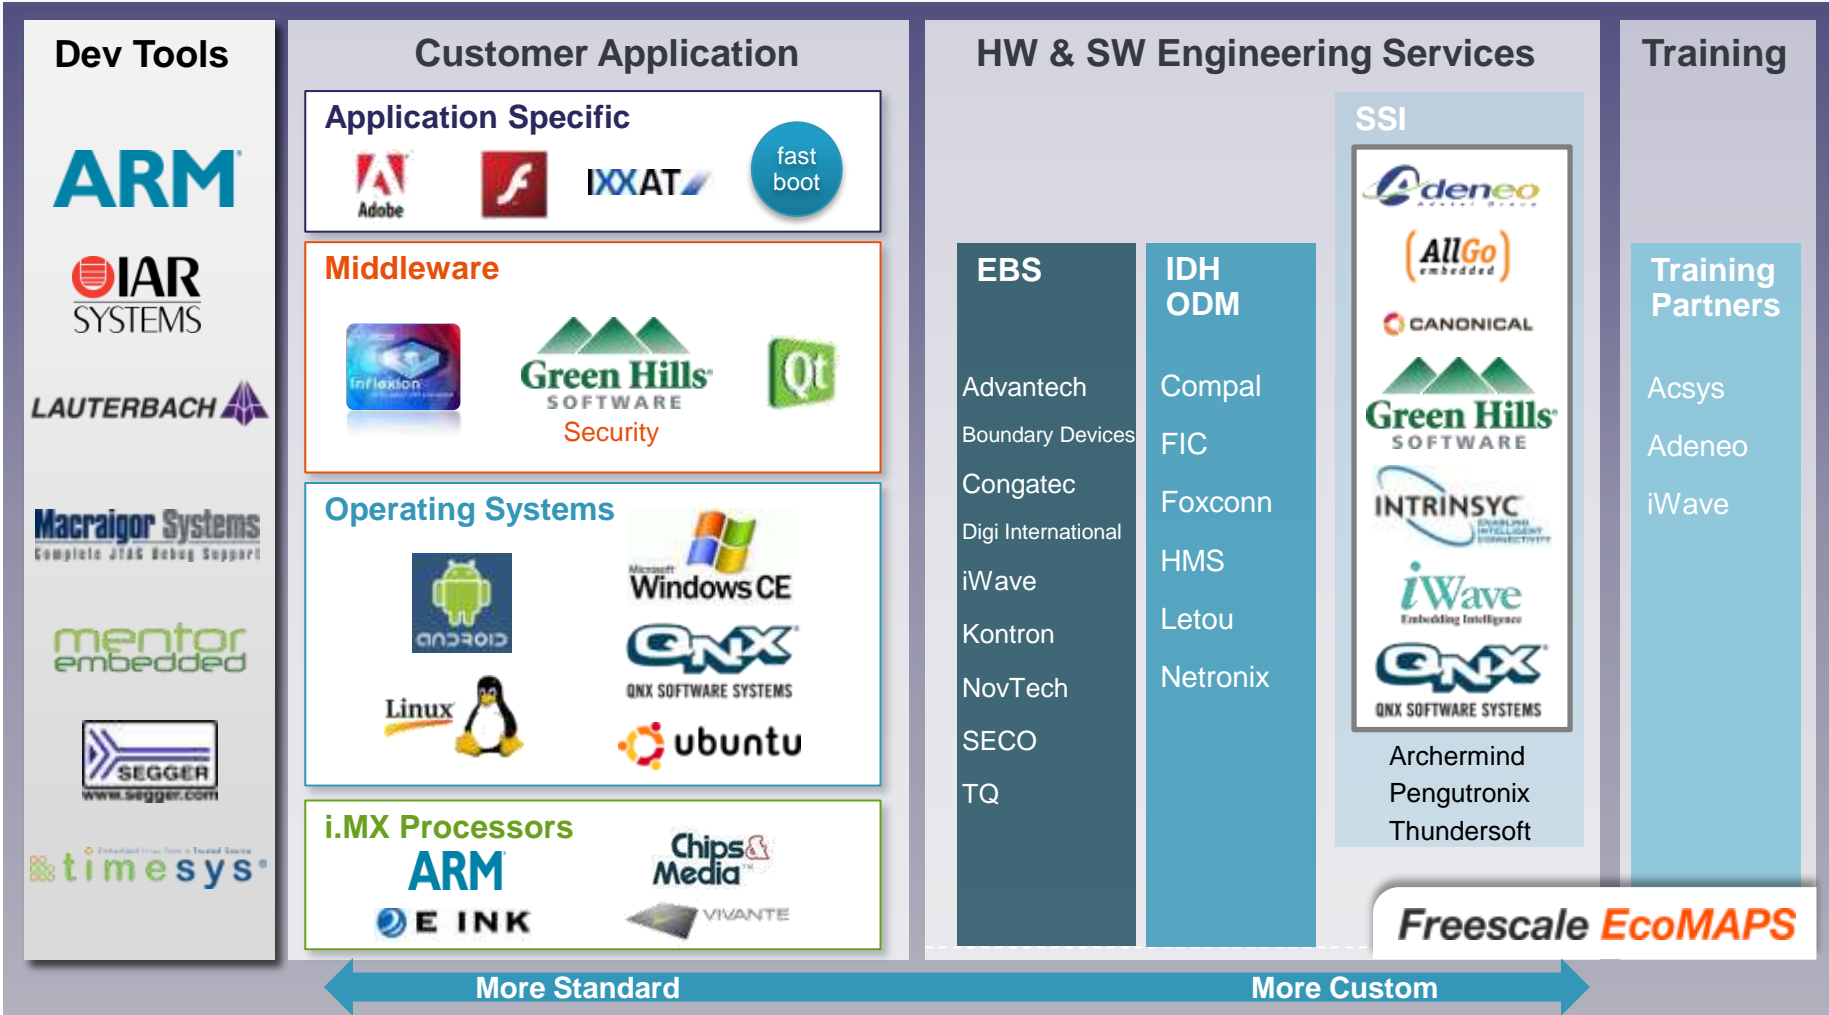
Dev Tools

ARM

IAR SYSTEMS

LAUTERBACH

Macraigor Systems
Complete JTAG Debug Support

mentor embedded

SEGGER
www.segger.com

timesys

Customer Application

Application Specific

Adobe

IXXAT

fast boot

Middleware

Inflexion

Green Hills SOFTWARE

Security

Qt

Operating Systems

android

Microsoft Windows CE

QNX

QNX SOFTWARE SYSTEMS

Linux

ubuntu

i.MX Processors

ARM

E INK

Chips & Media

VIVANTE

HW & SW Engineering Services

EBS

Advantech

Boundary Devices

Congatec

Digi International

iWave

Kontron

NovTech

SECO

TQ

IDH ODM

Compal

FIC

Foxconn

HMS

Letou

Netronix

SSI

Adeneo

AllGo embedded

CANONICAL

Green Hills SOFTWARE

INTRINSYC

iWave
Embedding Intelligence

QNX
QNX SOFTWARE SYSTEMS

Archermind
Pengutronix
Thundersoft

Training

Training Partners

Acsys

Adeneo

iWave

Freescale EcoMAPS

More Standard

More Custom